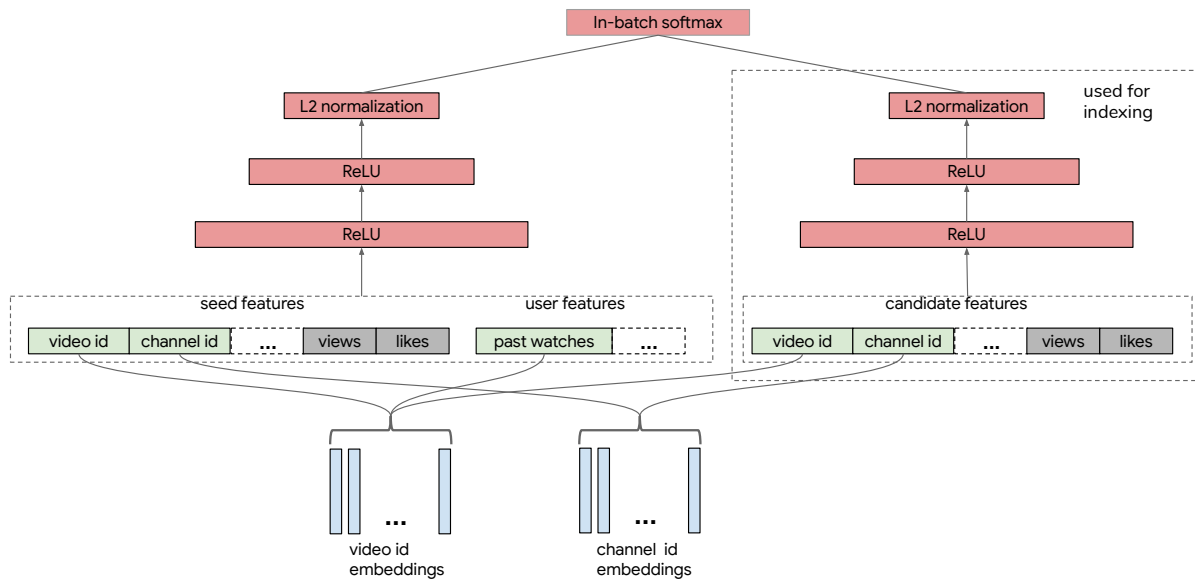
In-batch softmax

L2 normalization

ReLU

ReLU

seed features

user features

video id | channel id | ... | views | likes

past watches | ...

used for indexing

L2 normalization

ReLU

ReLU

candidate features

video id | channel id | ... | views | likes

...

video id embeddings

...

channel id embeddings